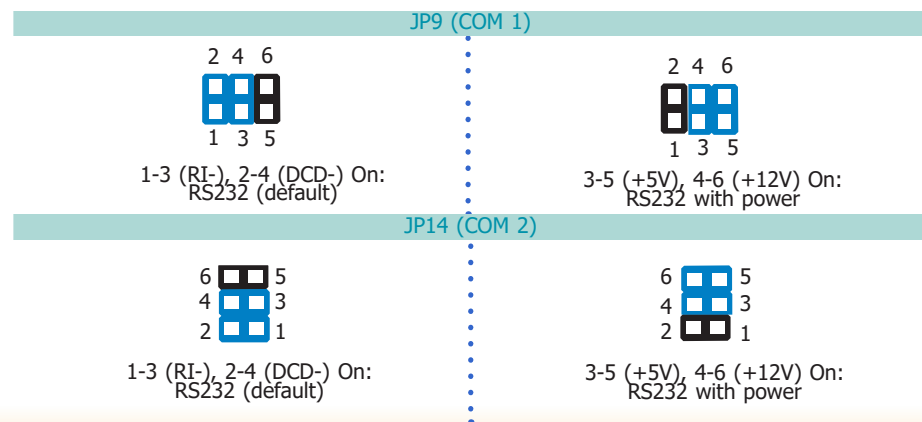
JP9 (COM 1)

2 4 6

1 3 5

1-3 (RI-), 2-4 (DCD-) On:
RS232 (default)

2 4 6

1 3 5

3-5 (+5V), 4-6 (+12V) On:
RS232 with power

JP14 (COM 2)

6 5
4 3
2 1

1-3 (RI-), 2-4 (DCD-) On:
RS232 (default)

6 5
4 3
2 1

3-5 (+5V), 4-6 (+12V) On:
RS232 with power